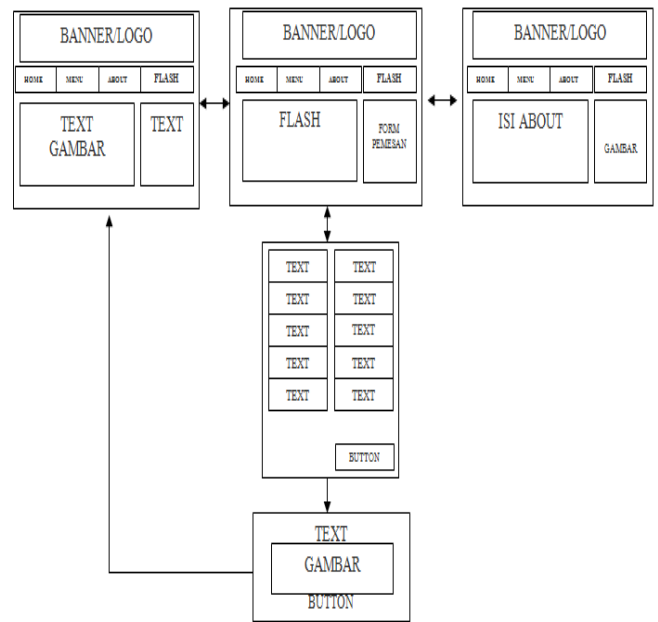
BANNER/LOGO

HOME MENU ABOUT FLASH

TEXT GAMBAR

TEXT

BANNER/LOGO

HOME MENU ABOUT FLASH

FLASH

FORM PEMESAN

BANNER/LOGO

HOME MENU ABOUT FLASH

ISI ABOUT

GAMBAR

| TEXT | TEXT |
|---|---|
| TEXT | TEXT |
| TEXT | TEXT |
| TEXT | TEXT |
| TEXT | TEXT |

BUTTON

TEXT

GAMBAR

BUTTON